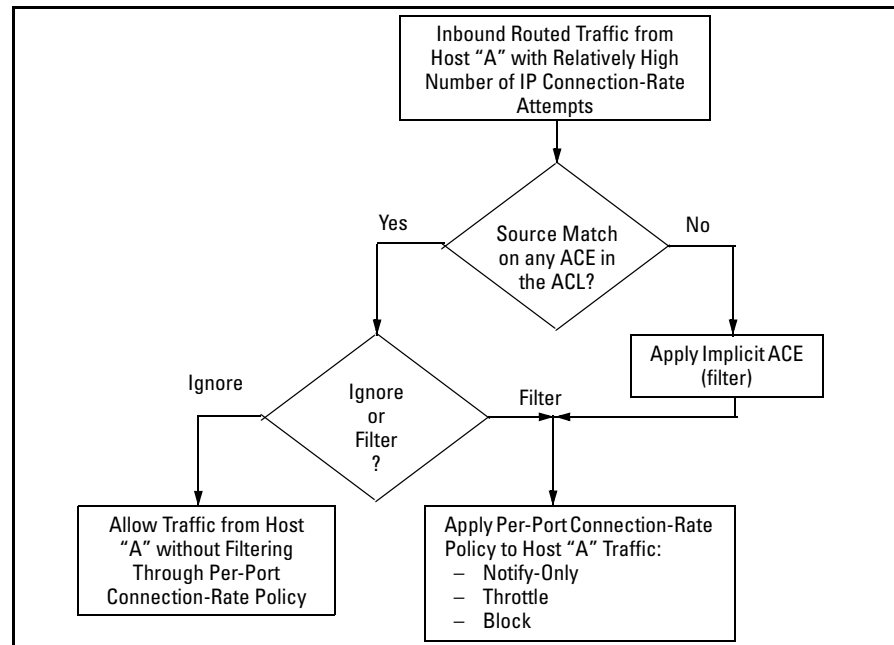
Inbound Routed Traffic from Host "A" with Relatively High Number of IP Connection-Rate Attempts

Yes

Source Match on any ACE in the ACL?

No

Apply Implicit ACE (filter)

Ignore

Ignore or Filter ?

Filter

Allow Traffic from Host "A" without Filtering Through Per-Port Connection-Rate Policy

Apply Per-Port Connection-Rate Policy to Host "A" Traffic:
– Notify-Only
– Throttle
– Block